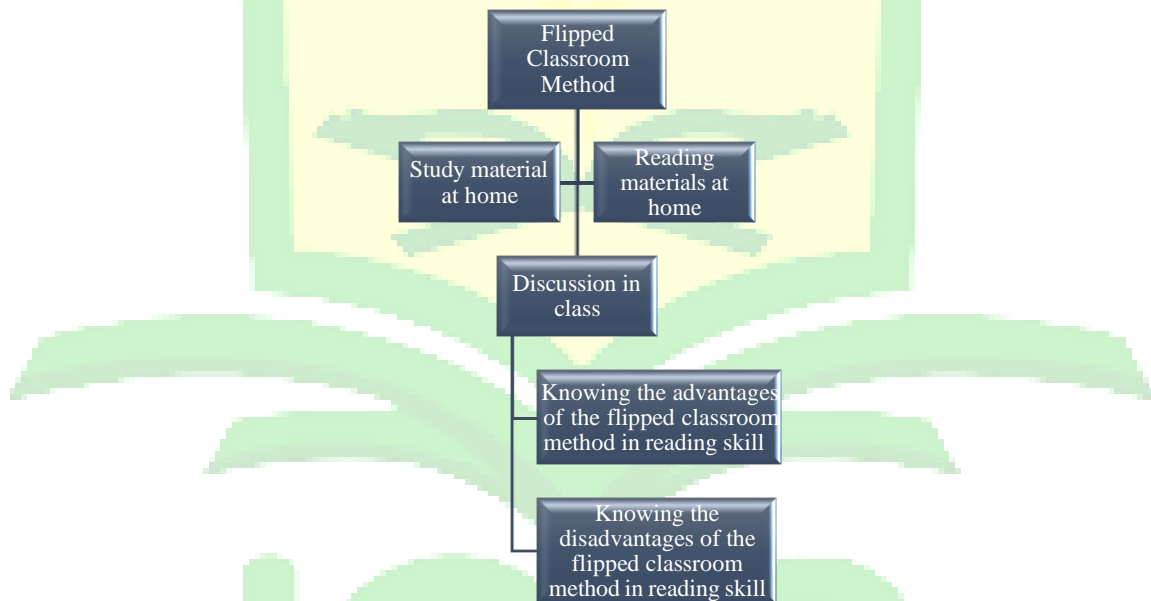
Flipped Classroom Method

Study material at home

Reading materials at home

Discussion in class

Knowing the advantages of the flipped classroom method in reading skill

Knowing the disadvantages of the flipped classroom method in reading skill